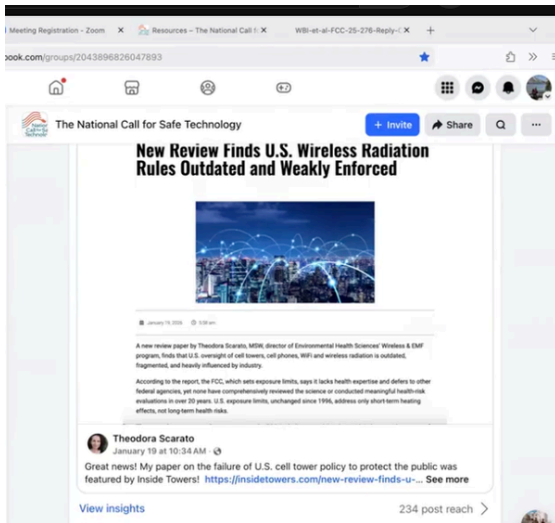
Meeting Registration - Zoom ✕ Resources – The National Call f ✕ WBI-et-al-FCC-25-276-Reply-( ✕ +

oook.com/groups/2043896826047893

9+

The National Call for Safe Technology

+ Invite

Share

New Review Finds U.S. Wireless Radiation Rules Outdated and Weakly Enforced

January 19, 2026 5:00 am

A new review paper by Theodora Scarato, MSW, director of Environmental Health Sciences' Wireless & EMF program, finds that U.S. oversight of cell towers, cell phones, WiFi and wireless radiation is outdated, fragmented, and heavily influenced by industry.

According to the report, the FCC, which sets exposure limits, says it lacks health expertise and defers to other federal agencies, yet none have comprehensively reviewed the science or conducted meaningful health-risk evaluations in over 20 years. U.S. exposure limits, unchanged since 1996, address only short-term heating effects, not long-term health risks.

Theodora Scarato
January 19 at 10:34 AM ·

Great news! My paper on the failure of U.S. cell tower policy to protect the public was featured by Inside Towers! https://insidetowers.com/new-review-finds-u-... See more

View insights

234 post reach